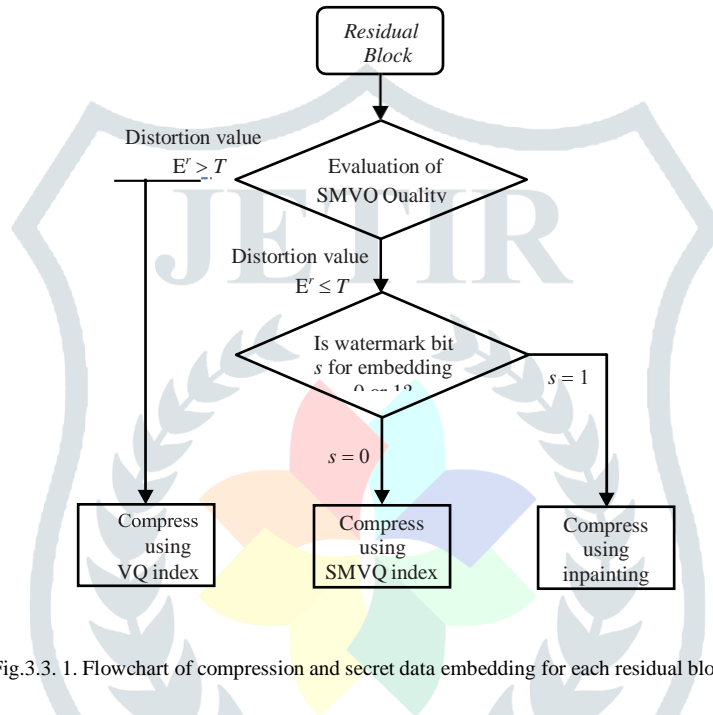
Residual Block

Distortion value $E^r > T$

Evaluation of SMVQ Quality

Distortion value $E^r \leq T$

Is watermark bit $s$ for embedding 0 or 1?

$s = 1$

$s = 0$

Compress using VQ index

Compress using SMVQ index

Compress using inpainting

JETIR

Fig.3.3. 1. Flowchart of compression and secret data embedding for each residual blo